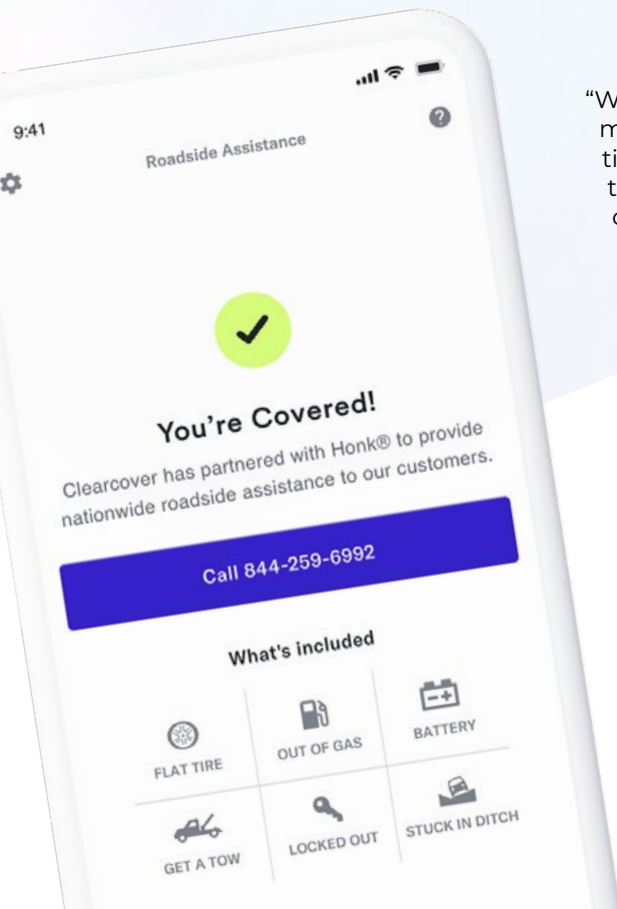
9:41

Roadside Assistance

You're Covered!

Clearcover has partnered with Honk® to provide nationwide roadside assistance to our customers.

Call 844-259-6992

What's included

FLAT TIRE

OUT OF GAS

BATTERY

GET A TOW

LOCKED OUT

STUCK IN DITCH

"W
m
ti
t
c